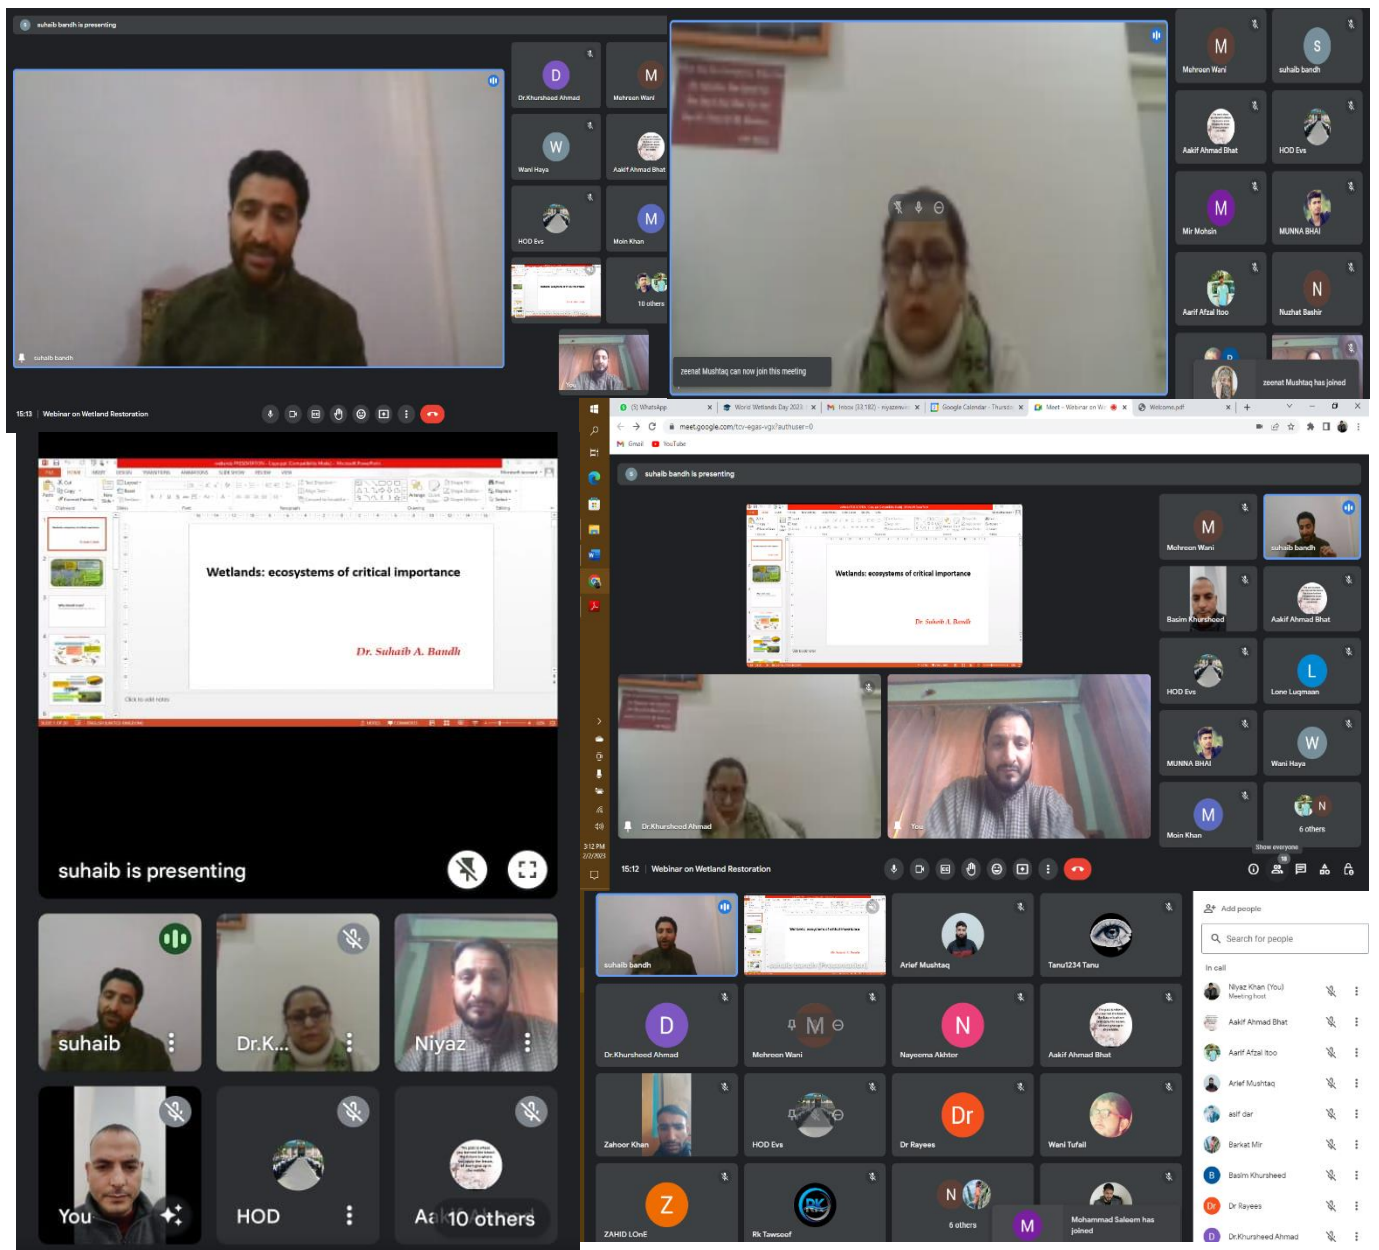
suhaib bandh is presenting

D
Dr.Khursheed Ahmad
M
Mehroon Wani
W
Wani Haya
Aakif Ahmad Bhat
HOD Evs
M
Moin Khan
10 others
suhaib bandh

15:13 | Webinar on Wetland Restoration

zeenat Mushtaq can now join this meeting

M
Mehroon Wani
S
suhaib bandh
Aakif Ahmad Bhat
HOD Evs
M
Mir Mohsin
MUNNA BHAI
Aarif Afzal Itoo
N
Nuzhat Bashir
zeenat Mushtaq has joined

Wetlands: ecosystems of critical importance

Dr. Suhaib A. Bandh

Click to add notes

suhaib is presenting

suhaib
Dr.K...
Niyaz
You
HOD
Aa 10 others

(3) WhatsApp
World Wetlands Day 2023
Inbox (33,182)
Google Calendar - Thursda
Meet - Webinar on W
Welcome.pdf
meet.google.com/tcv-egas-vgx?authuser=0
Gmail
YouTube

suhaib bandh is presenting

Wetlands: ecosystems of critical importance
Dr. Suhaib A. Bandh

M
Mehroon Wani
suhaib bandh
Basim Khursheed
Aakif Ahmad Bhat
HOD Evs
L
Lone Luqmaan
MUNNA BHAI
W
Wani Haya
M
Moin Khan
N
6 others
Show everyone

Dr.Khursheed Ahmad
You

3:12 PM
2/2/2023

15:12 | Webinar on Wetland Restoration

suhaib bandh
suhaib bandh (Presentation)
Arief Mushtaq
Tanu1234 Tanu
D
Dr.Khursheed Ahmad
M
Mehroon Wani
N
Nayeema Akhter
Aakif Ahmad Bhat
Zahoor Khan
HOD Evs
Dr
Dr Rayees
Wani Tufail
Z
ZAHID LOnE
Rk Tawseef
N
6 others
M
Mohammad Saleem has joined

Add people
Search for people
In call
Niyaz Khan (You)
Meeting host
Aakif Ahmad Bhat
Aarif Afzal Itoo
Arief Mushtaq
asif dar
Barkat Mir
B
Basim Khursheed
Dr
Dr Rayees
D
Dr.Khursheed Ahmad